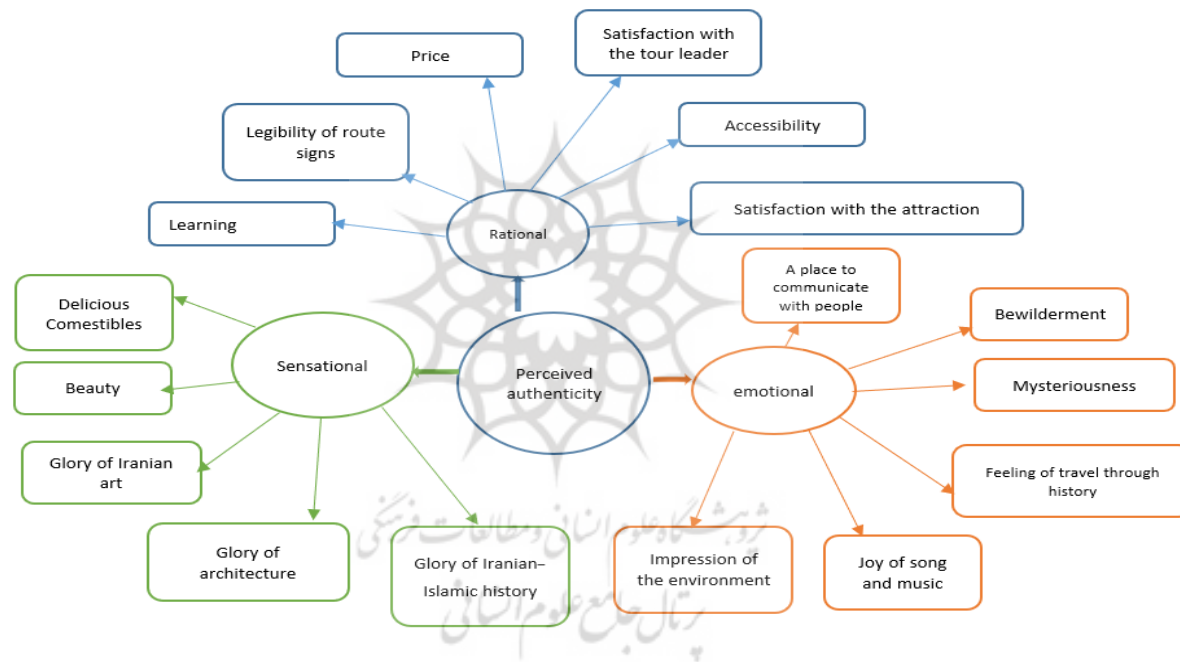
Price

Satisfaction with the tour leader

Legibility of route signs

Accessibility

Learning

Rational

Satisfaction with the attraction

A place to communicate with people

Delicious Comestibles

Bewilderment

Sensational

Perceived authenticity

emotional

Mysteriousness

Beauty

Glory of Iranian art

Feeling of travel through history

Glory of architecture

Glory of Iranian–Islamic history

Impression of the environment

Joy of song and music

پژوهشگاه علوم انسانی و مطالعات فرهنگی
پرتال جامع علوم انسانی